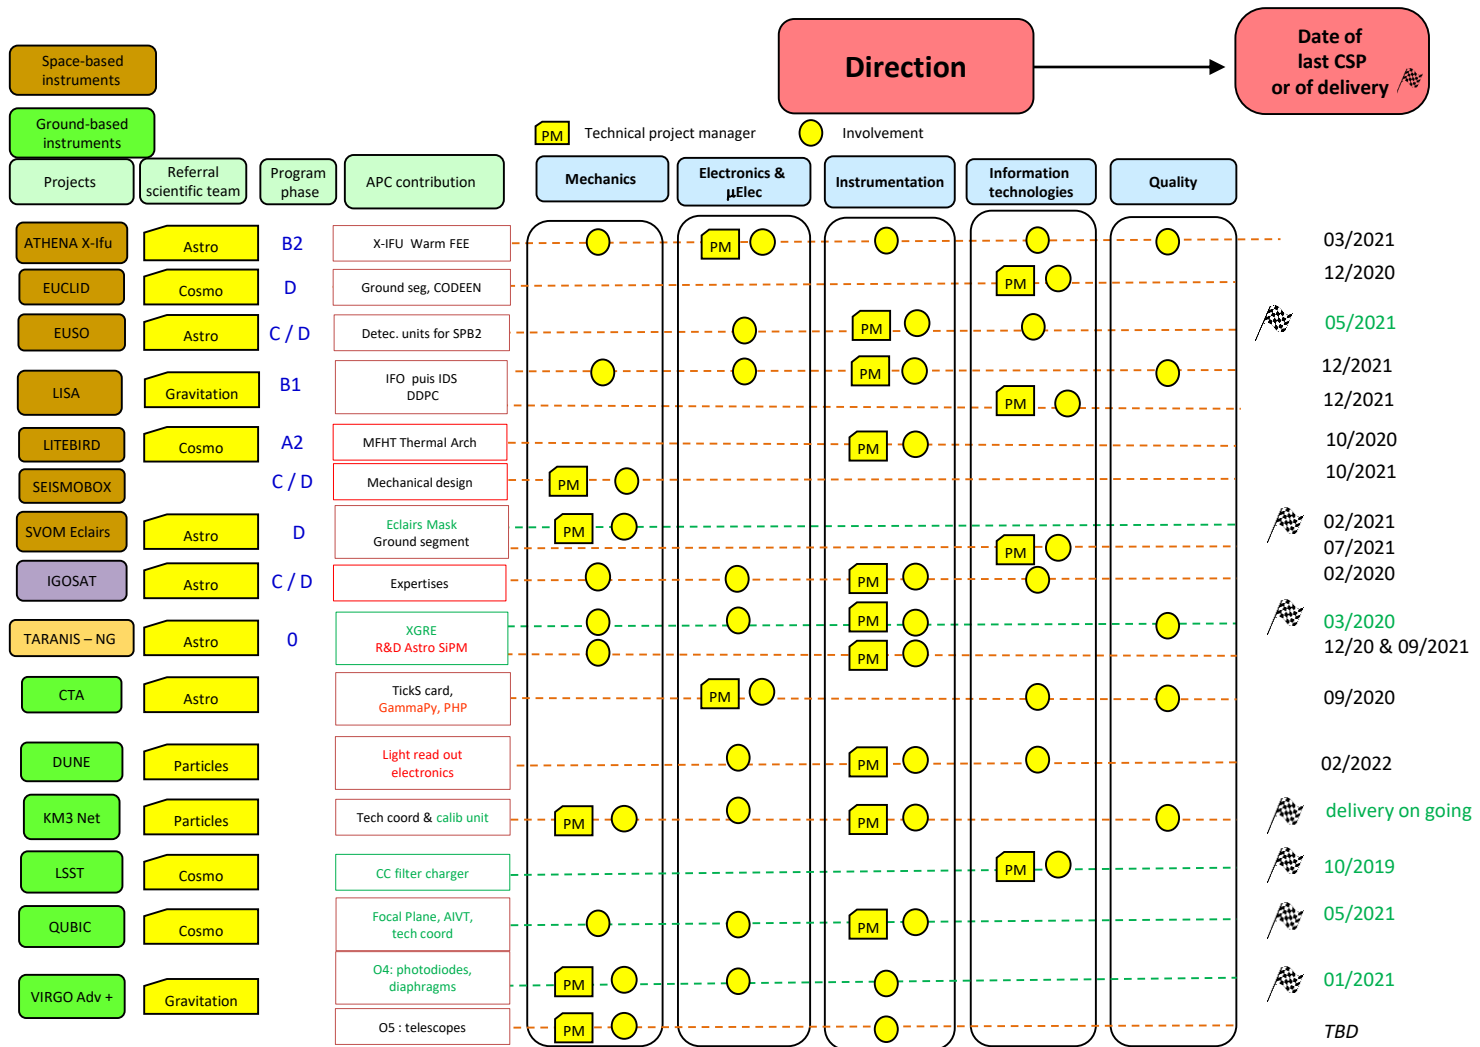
Space-based instruments

Ground-based instruments

Direction

Date of last CSP or of delivery

PM Technical project manager

Involvement

| Projects | Referral scientific team | Program phase | APC contribution | Mechanics | Electronics & µElec | Instrumentation | Information technologies | Quality | |
|---|---|---|---|---|---|---|---|---|---|
| ATHENA X-Ifu | Astro | B2 | X-IFU Warm FEE | | PM | | | | 03/2021 |
| EUCLID | Cosmo | D | Ground seg, CODEEN | | | | PM | | 12/2020 |
| EUSO | Astro | C / D | Detec. units for SPB2 | | | PM | | | 05/2021 |
| LISA | Gravitation | B1 | IFO puis IDS | | | PM | | | 12/2021 |
| | | | DDPC | | | | PM | | 12/2021 |
| LITEBIRD | Cosmo | A2 | MFHT Thermal Arch | | | PM | | | 10/2020 |
| SEISMOBOX | | C / D | Mechanical design | PM | | | | | 10/2021 |
| SVOM Eclairs | Astro | D | Eclairs Mask | PM | | | | | 02/2021 |
| | | | Ground segment | | | | PM | | 07/2021 |
| IGOSAT | Astro | C / D | Expertises | | | PM | | | 02/2020 |
| TARANIS – NG | Astro | 0 | XGRE | | | PM | | | 03/2020 |
| | | | R&D Astro SiPM | | | PM | | | 12/20 & 09/2021 |
| CTA | Astro | | TickS card, GammaPy, PHP | | PM | | | | 09/2020 |
| DUNE | Particles | | Light read out electronics | | | PM | | | 02/2022 |
| KM3 Net | Particles | | Tech coord & calib unit | PM | | PM | | | delivery on going |
| LSST | Cosmo | | CC filter charger | | | | PM | | 10/2019 |
| QUBIC | Cosmo | | Focal Plane, AIVT, tech coord | | | PM | | | 05/2021 |
| VIRGO Adv + | Gravitation | | O4: photodiodes, diaphragms | PM | | | | | 01/2021 |
| | | | O5 : telescopes | PM | | | | | TBD |